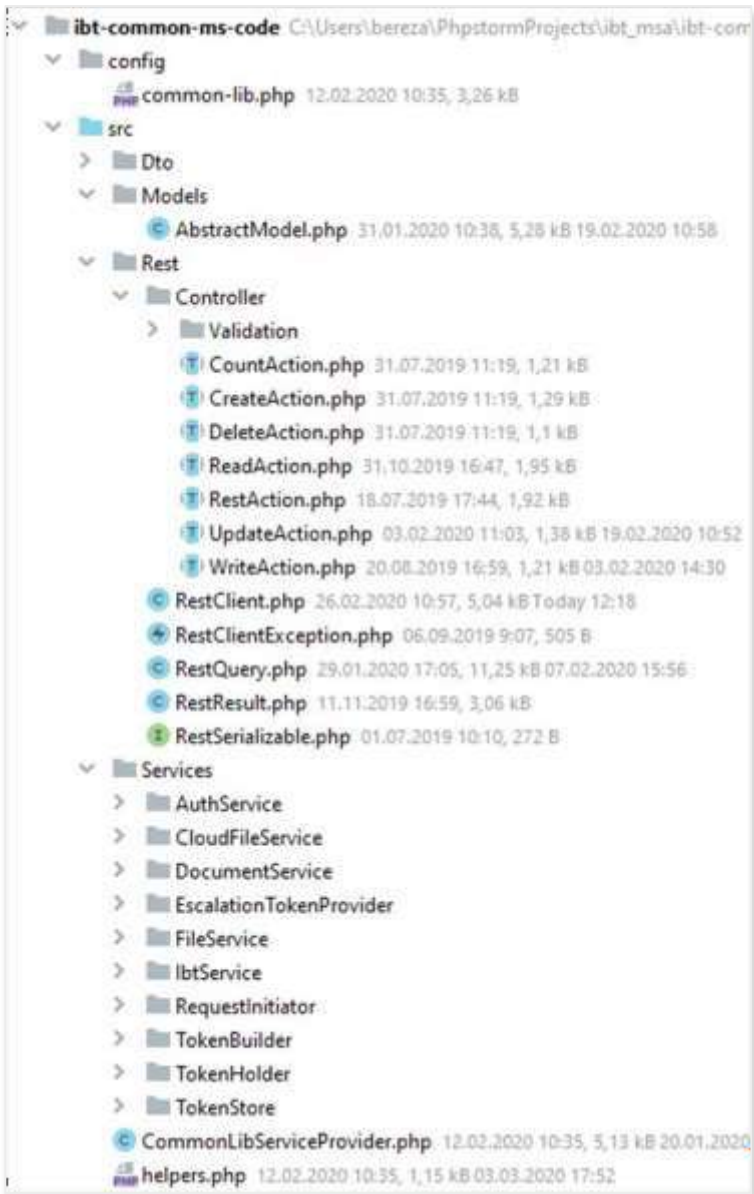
ibt-common-ms-code C:\Users\bereza\PhpstormProjects\ibt_msa\ibt-com

config

common-lib.php 12.02.2020 10:35, 3,26 kB

src

Dto

Models

AbstractModel.php 31.01.2020 10:38, 5,28 kB 19.02.2020 10:58

Rest

Controller

Validation

CountAction.php 31.07.2019 11:19, 1,21 kB

CreateAction.php 31.07.2019 11:19, 1,29 kB

DeleteAction.php 31.07.2019 11:19, 1,1 kB

ReadAction.php 31.10.2019 16:47, 1,95 kB

RestAction.php 18.07.2019 17:44, 1,92 kB

UpdateAction.php 03.02.2020 11:03, 1,38 kB 19.02.2020 10:52

WriteAction.php 20.08.2019 16:59, 1,21 kB 03.02.2020 14:30

RestClient.php 26.02.2020 10:57, 5,04 kB Today 12:18

RestClientException.php 06.09.2019 9:07, 505 B

RestQuery.php 29.01.2020 17:05, 11,25 kB 07.02.2020 15:56

RestResult.php 11.11.2019 16:59, 3,06 kB

RestSerializable.php 01.07.2019 10:10, 272 B

Services

AuthService

CloudFileService

DocumentService

EscalationTokenProvider

FileService

IbtService

RequestInitiator

TokenBuilder

TokenHolder

TokenStore

CommonLibServiceProvider.php 12.02.2020 10:35, 5,13 kB 20.01.2020

helpers.php 12.02.2020 10:35, 1,15 kB 03.03.2020 17:52